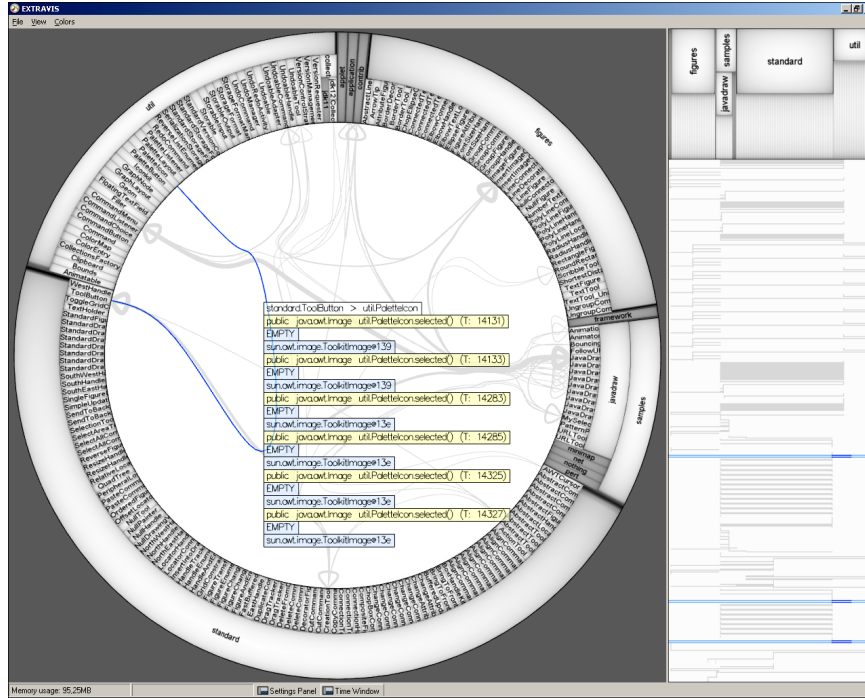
EXTRAVIS
File View Colors

util
figures
standard
framework
javadraw
samples
applet
contrib
nothing
net
minimap

WestHandle
ToolButton
ToggleGrid
TextHolder
StandardFig
Bounds
Animatable
Clipboard
CollectionsFactory
ColorEntry
ColorMap
CommandButton
CommandChoice
CommandMenu
CommandListener
Filler
FloatingTextField
Geom
GraphicsSel
Iconkit
PaletteButton
PaletteIcon
PaletteLayout
StorableInput
StorableOutput
UndoableCommand
UndoableHandle
UndoableTool
UndoRedoActivity
VersionControl
VersionRequester

Animation
Bouncing
FollowURL
JavaDraw
TextFigure
TextTool
UngroupCom

standard.ToolButton > util.PaletteIcon
public java.awt.Image util.PaletteIcon.selected() (T: 14131)
EMPTY
sun.awt.image.ToolkitImage@139
public java.awt.Image util.PaletteIcon.selected() (T: 14133)
EMPTY
sun.awt.image.ToolkitImage@139
public java.awt.Image util.PaletteIcon.selected() (T: 14283)
EMPTY
sun.awt.image.ToolkitImage@13e
public java.awt.Image util.PaletteIcon.selected() (T: 14285)
EMPTY
sun.awt.image.ToolkitImage@13e
public java.awt.Image util.PaletteIcon.selected() (T: 14325)
EMPTY
sun.awt.image.ToolkitImage@13e
public java.awt.Image util.PaletteIcon.selected() (T: 14327)
EMPTY
sun.awt.image.ToolkitImage@13e

figures
samples
javadraw
standard
util

Memory usage: 95,25MB
Settings Panel
Time Window